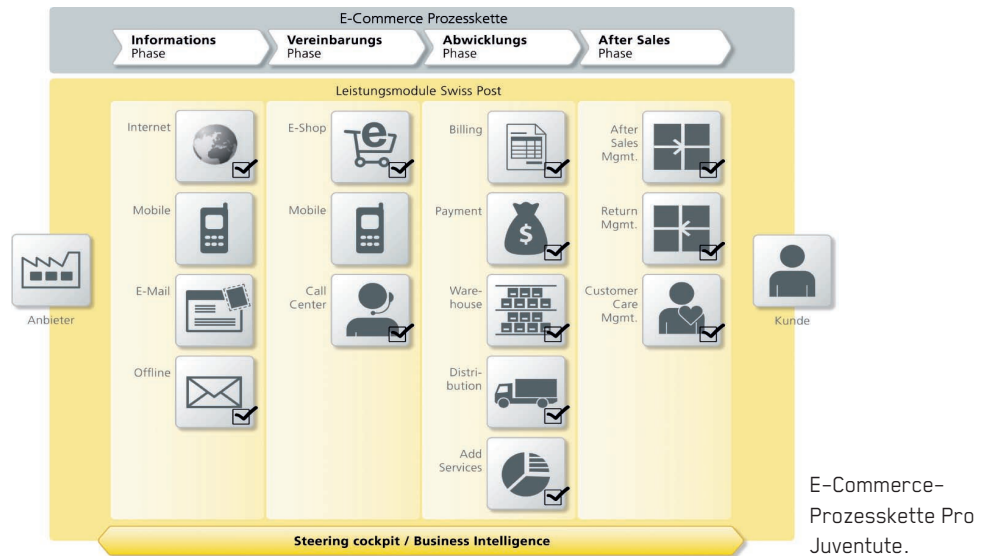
E-Commerce Prozesskette

**Informations** Phase

**Vereinbarungs** Phase

**Abwicklungs** Phase

**After Sales** Phase

Leistungsmodule Swiss Post

Internet

Mobile

E-Mail

Offline

E-Shop

Mobile

Call Center

Billing

Payment

Warehouse

Distribution

Add Services

After Sales Mgmt.

Return Mgmt.

Customer Care Mgmt.

Anbieter

Kunde

**Steering cockpit / Business Intelligence**

E-Commerce-Prozesskette Pro Juventute.